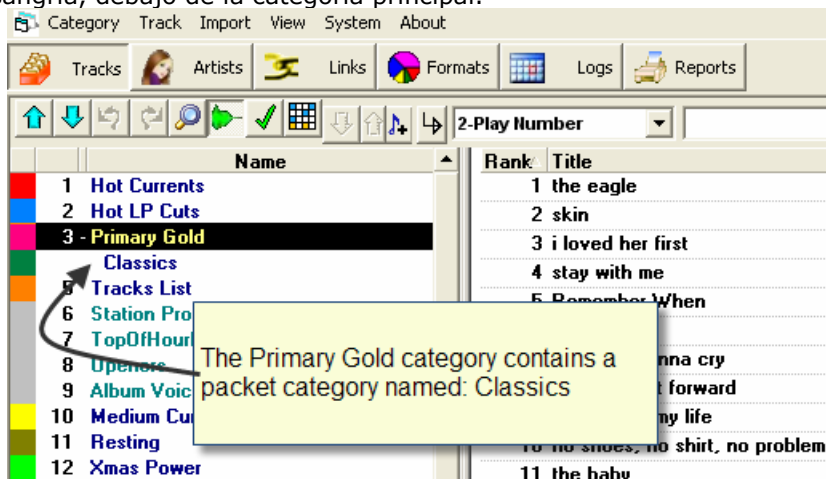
sangría, debajo de la categoría principal.

Category Track Import View System About

Tracks Artists Links Formats Logs Reports

2-Play Number

| | Name |
|---|---|
| 1 | Hot Currents |
| 2 | Hot LP Cuts |
| 3 - | Primary Gold |
| | Classics |
| 5 | Tracks List |
| 6 | Station Pro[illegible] |
| 7 | TopOfHour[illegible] |
| 8 | Upe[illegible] |
| 9 | Album Voic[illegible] |
| 10 | Medium Cu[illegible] |
| 11 | Resting |
| 12 | Xmas Power |

| Rank | Title |
|---|---|
| 1 | the eagle |
| 2 | skin |
| 3 | i loved her first |
| 4 | stay with me |
| 5 | Remember When |
| | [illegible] |
| | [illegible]nna cry |
| | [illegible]t forward |
| | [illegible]my life |
| 10 | no shoes, no shirt, no problem |
| 11 | the baby |

The Primary Gold category contains a packet category named: Classics